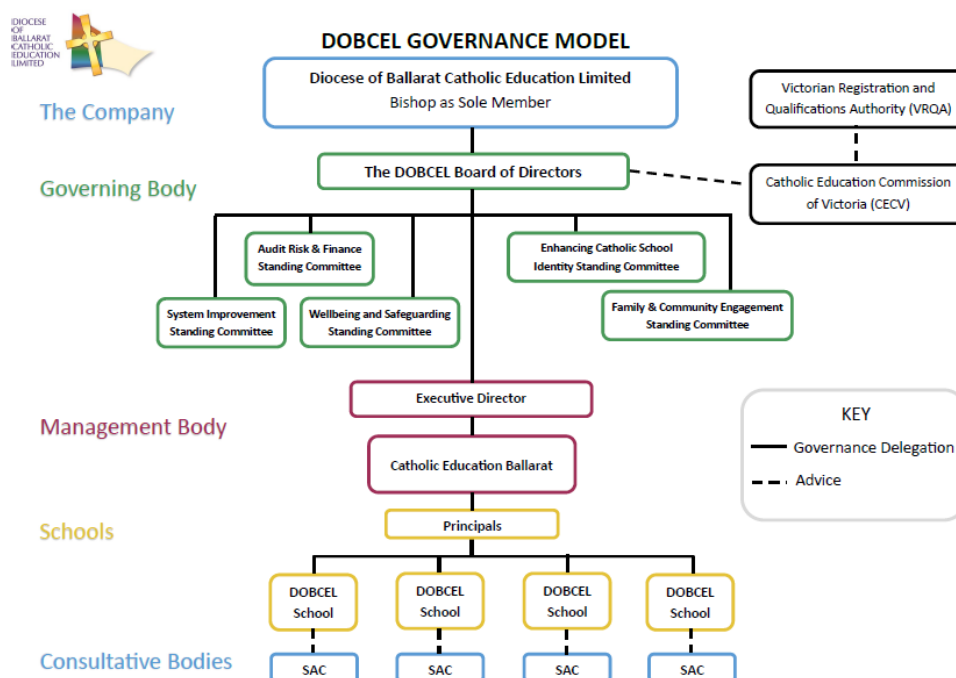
DIOCESE OF BALLARAT CATHOLIC EDUCATION LIMITED

DOBCEL GOVERNANCE MODEL

The Company

Diocese of Ballarat Catholic Education Limited
Bishop as Sole Member

Victorian Registration and Qualifications Authority (VRQA)

Governing Body

The DOBCEL Board of Directors

Catholic Education Commission of Victoria (CECV)

Audit Risk & Finance Standing Committee

Enhancing Catholic School Identity Standing Committee

System Improvement Standing Committee

Wellbeing and Safeguarding Standing Committee

Family & Community Engagement Standing Committee

Management Body

Executive Director

Catholic Education Ballarat

KEY
Governance Delegation
Advice

Schools

Principals

DOBCEL School

DOBCEL School

DOBCEL School

DOBCEL School

Consultative Bodies

SAC

SAC

SAC

SAC